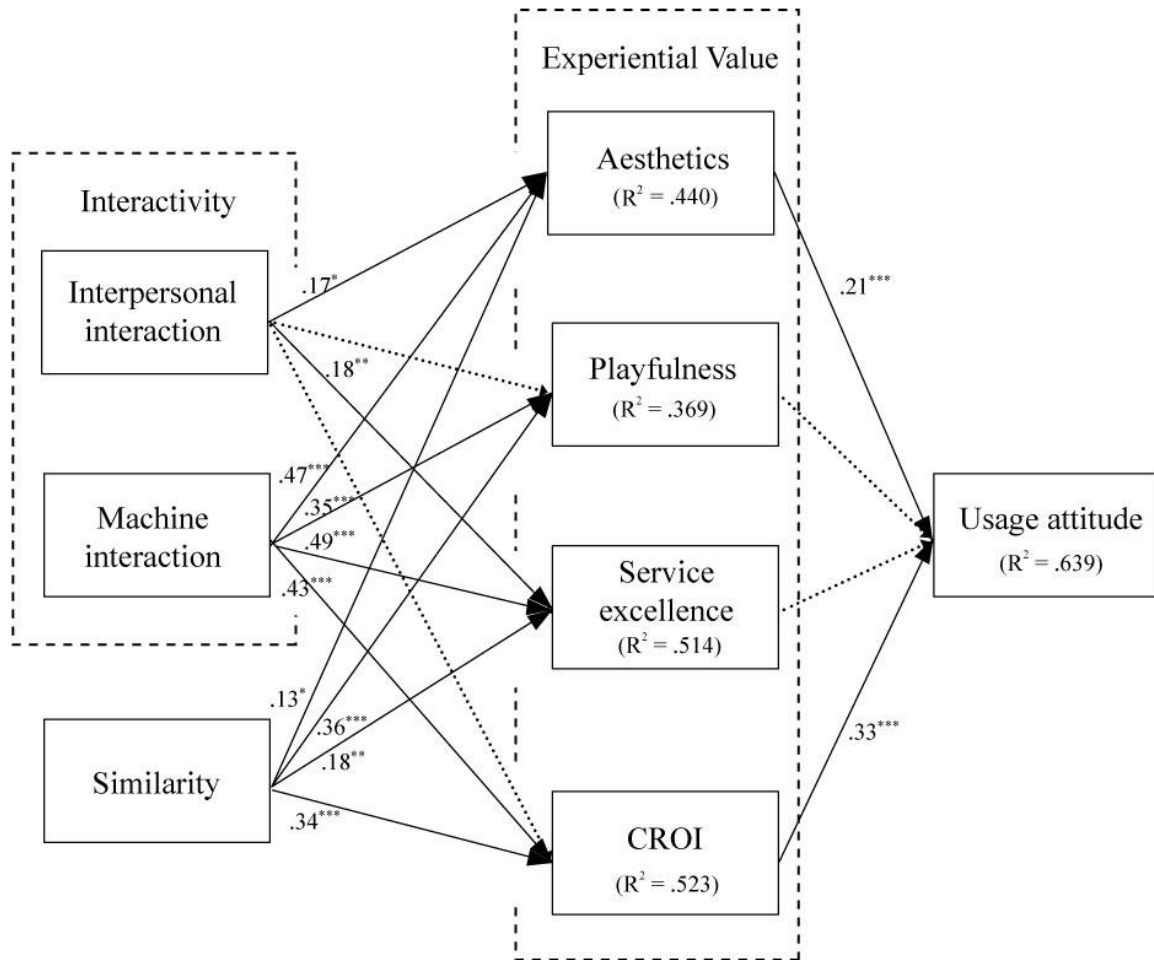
Experiential Value

Interactivity

Interpersonal interaction

Machine interaction

Similarity

Aesthetics
($R^2$ = .440)

Playfulness
($R^2$ = .369)

Service excellence
($R^2$ = .514)

CROI
($R^2$ = .523)

Usage attitude
($R^2$ = .639)

$.17^{*}$

$.18^{**}$

$.47^{***}$

$.35^{***}$

$.49^{***}$

$.43^{***}$

$.13^{*}$

$.36^{***}$

$.18^{**}$

$.34^{***}$

$.21^{***}$

$.33^{***}$